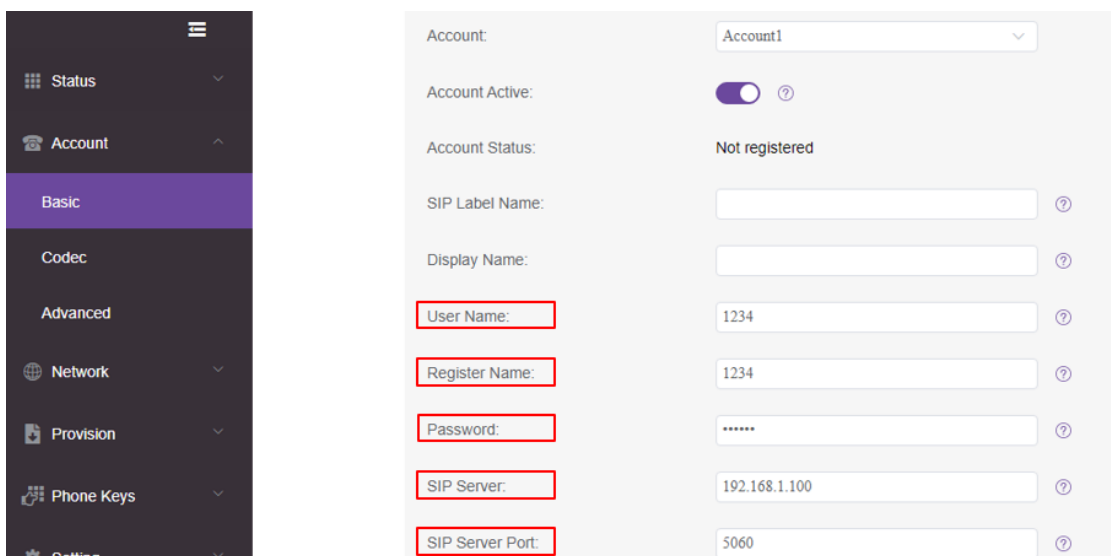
Status

Account

Basic

Codec

Advanced

Network

Provision

Phone Keys

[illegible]

Account: Account1

Account Active:

Account Status: Not registered

SIP Label Name:

Display Name:

User Name: 1234

Register Name: 1234

Password: ••••••

SIP Server: 192.168.1.100

SIP Server Port: 5060